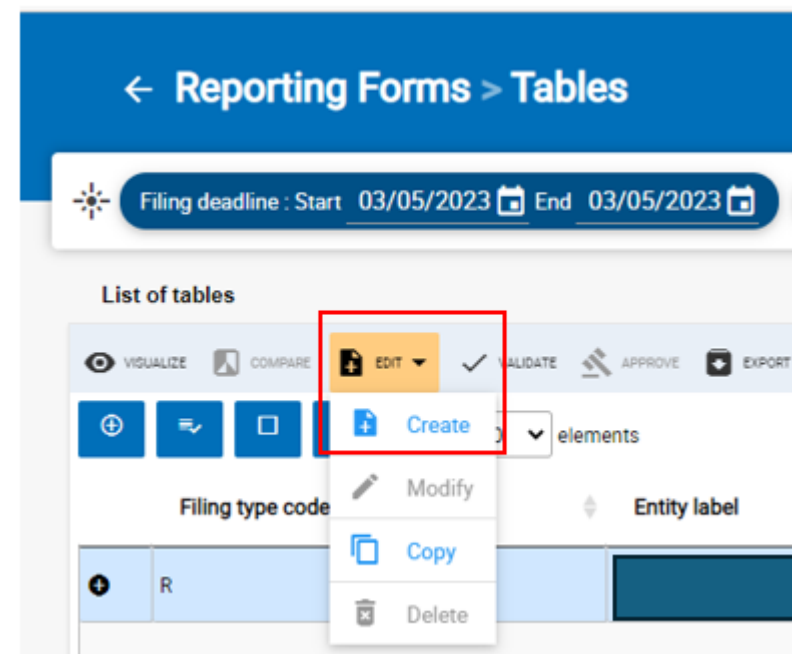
← Reporting Forms > Tables

Filing deadline : Start 03/05/2023 End 03/05/2023

List of tables

VISUALIZE COMPARE EDIT VALIDATE APPROVE EXPORT

Create

Modify

Copy

Delete

elements

Filing type code

Entity label

R